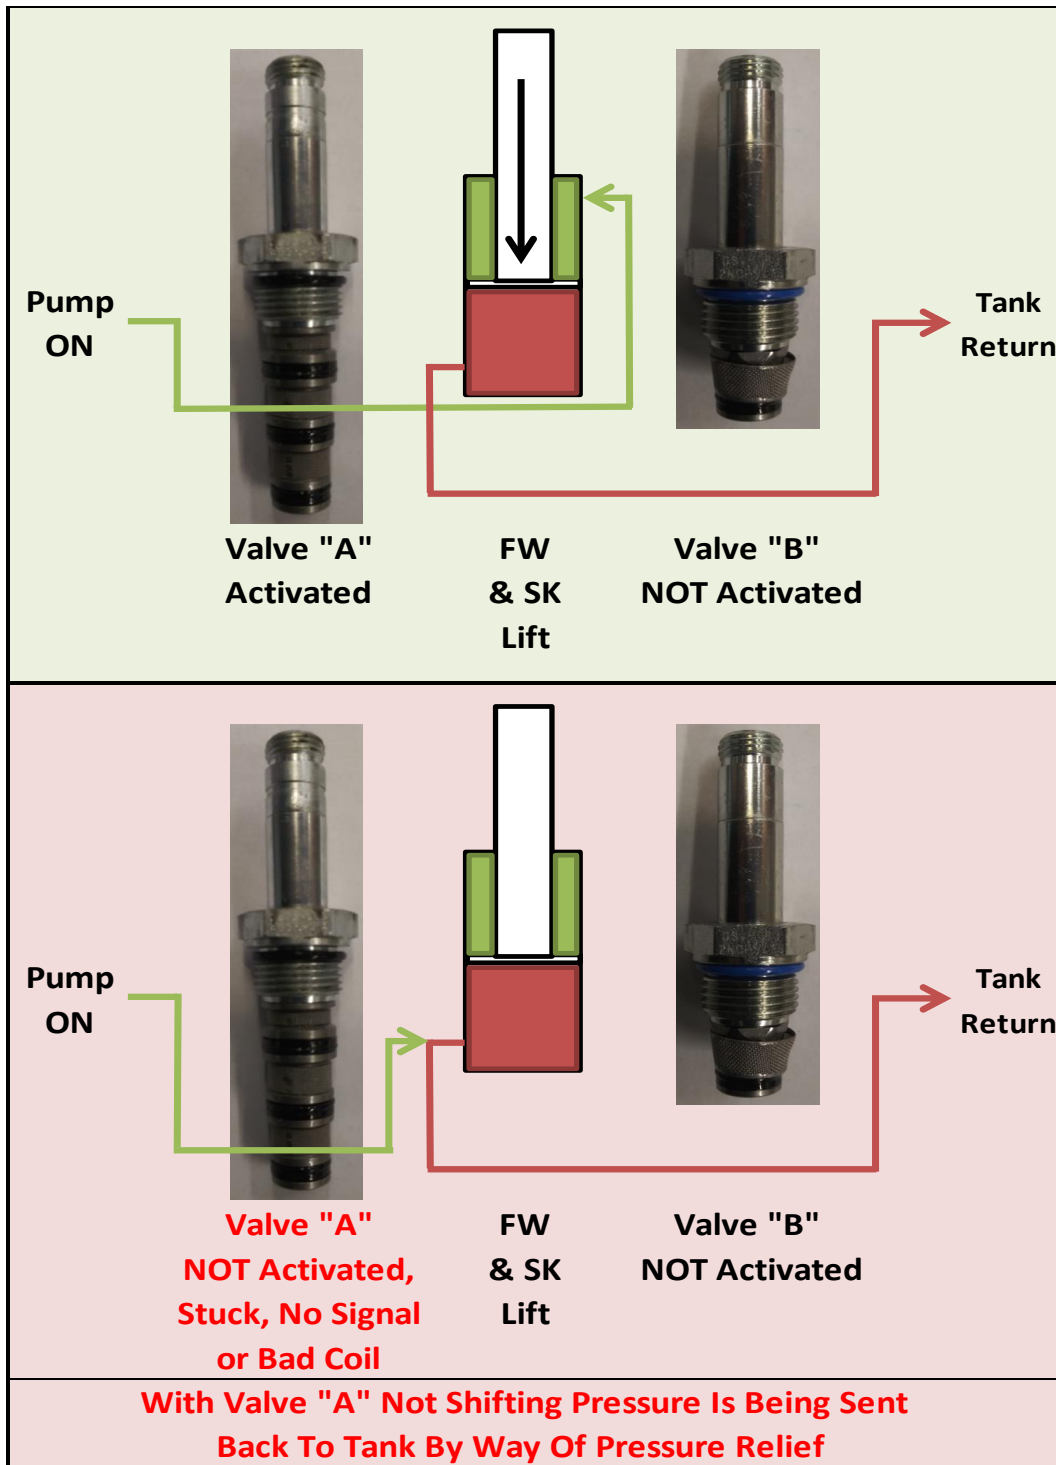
Pump ON

Tank Return

Valve "A" Activated

FW & SK Lift

Valve "B" NOT Activated

Pump ON

Tank Return

Valve "A" NOT Activated, Stuck, No Signal or Bad Coil

FW & SK Lift

Valve "B" NOT Activated

With Valve "A" Not Shifting Pressure Is Being Sent Back To Tank By Way Of Pressure Relief